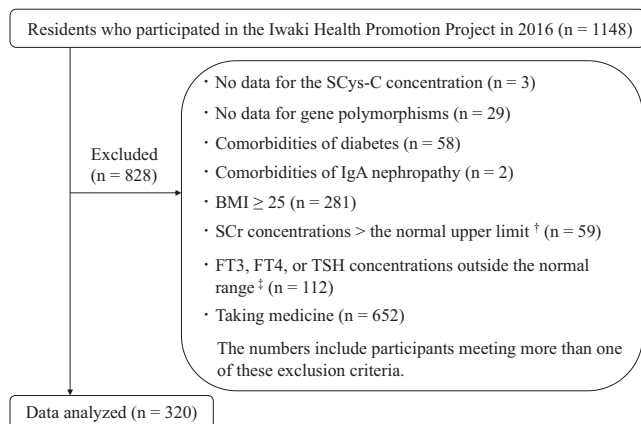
Residents who participated in the Iwaki Health Promotion Project in 2016 (n = 1148)

Excluded (n = 828)

・No data for the SCys-C concentration (n = 3)

・No data for gene polymorphisms (n = 29)

・Comorbidities of diabetes (n = 58)

・Comorbidities of IgA nephropathy (n = 2)

・BMI $\geq$ 25 (n = 281)

・SCr concentrations > the normal upper limit $^{\dagger}$ (n = 59)

・FT3, FT4, or TSH concentrations outside the normal range $^{\ddagger}$ (n = 112)

・Taking medicine (n = 652)

The numbers include participants meeting more than one of these exclusion criteria.

Data analyzed (n = 320)